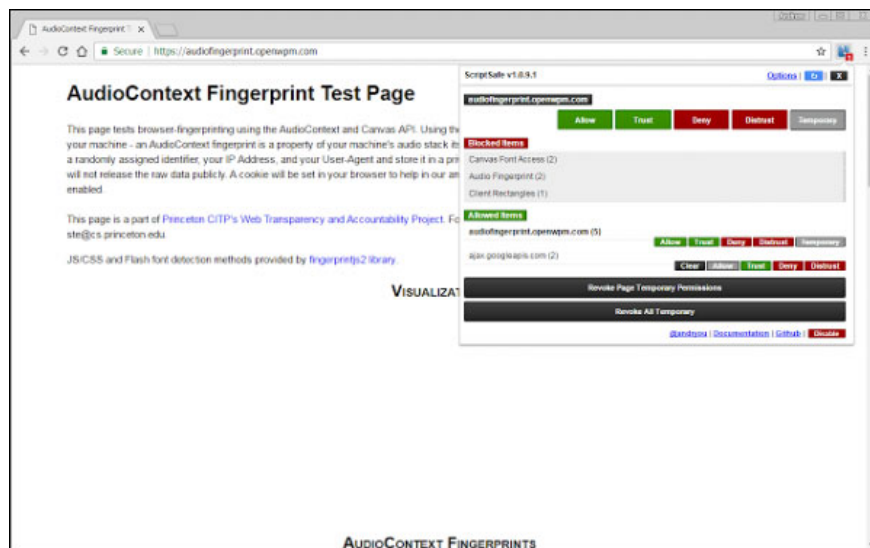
AudioContext Fingerprint T ×

Secure | https://audiofingerprint.openwpm.com

AudioContext Fingerprint Test Page

This page tests browser-fingerprinting using the AudioContext and Canvas API. Using th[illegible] your machine - an AudioContext fingerprint is a property of your machine's audio stack it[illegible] a randomly assigned identifier, your IP Address, and your User-Agent and store it in a pri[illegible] will not release the raw data publicly. A cookie will be set in your browser to help in our an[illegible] enabled.

This page is a part of Princeton CITP's Web Transparency and Accountability Project. Fo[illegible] ste@cs.princeton.edu.

JS/CSS and Flash font detection methods provided by fingerprintjs2 library.

VISUALIZAT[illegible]

ScriptSafe v1.0.9.1

Options | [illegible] | X

audiofingerprint.openwpm.com

Allow | Trust | Deny | Distrust | Temporary

Blocked Items

Canvas Font Access (2)

Audio Fingerprint (2)

Client Rectangles (1)

Allowed Items

audiofingerprint.openwpm.com (5)

Allow | Trust | Deny | Distrust | Temporary

ajax.googleapis.com (2)

Clear | Allow | Trust | Deny | Distrust

Revoke Page Temporary Permissions

Revoke All Temporary

@andryou | Documentation | Github | Disable

AUDIOCONTEXT FINGERPRINTS